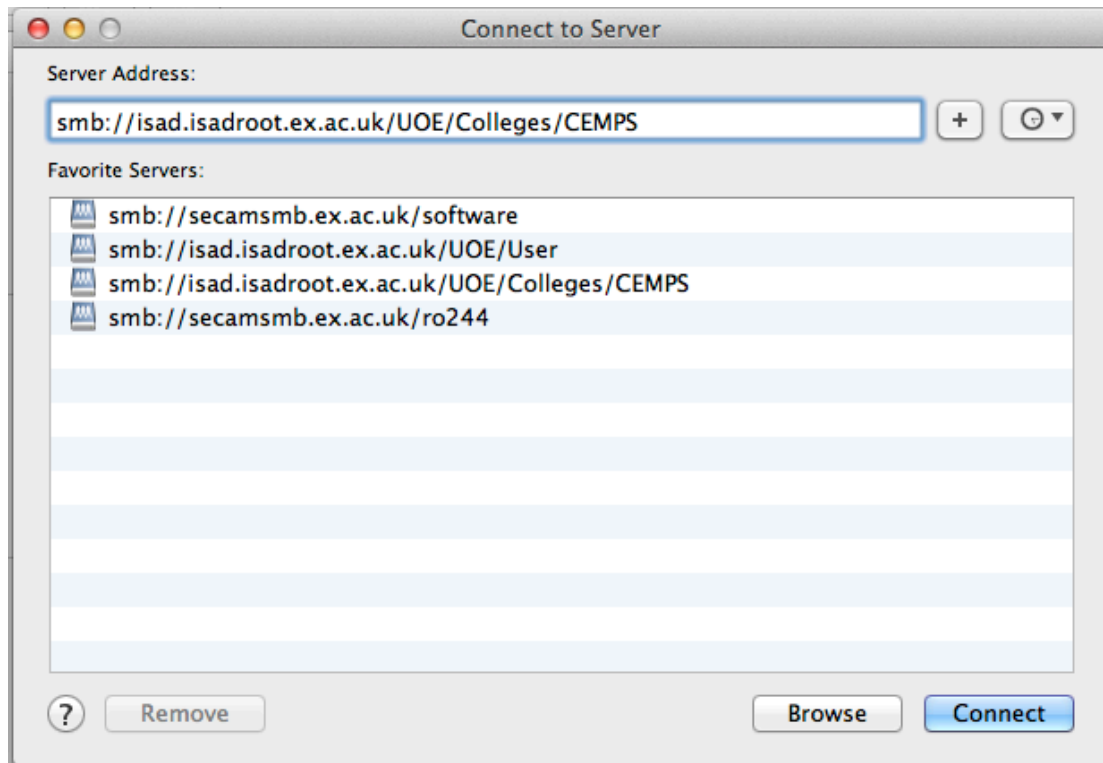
Connect to Server

Server Address:

smb://isad.isadroot.ex.ac.uk/UOE/Colleges/CEMPS

+

Favorite Servers:

smb://secamsmb.ex.ac.uk/software
smb://isad.isadroot.ex.ac.uk/UOE/User
smb://isad.isadroot.ex.ac.uk/UOE/Colleges/CEMPS
smb://secamsmb.ex.ac.uk/ro244

?

Remove

Browse

Connect